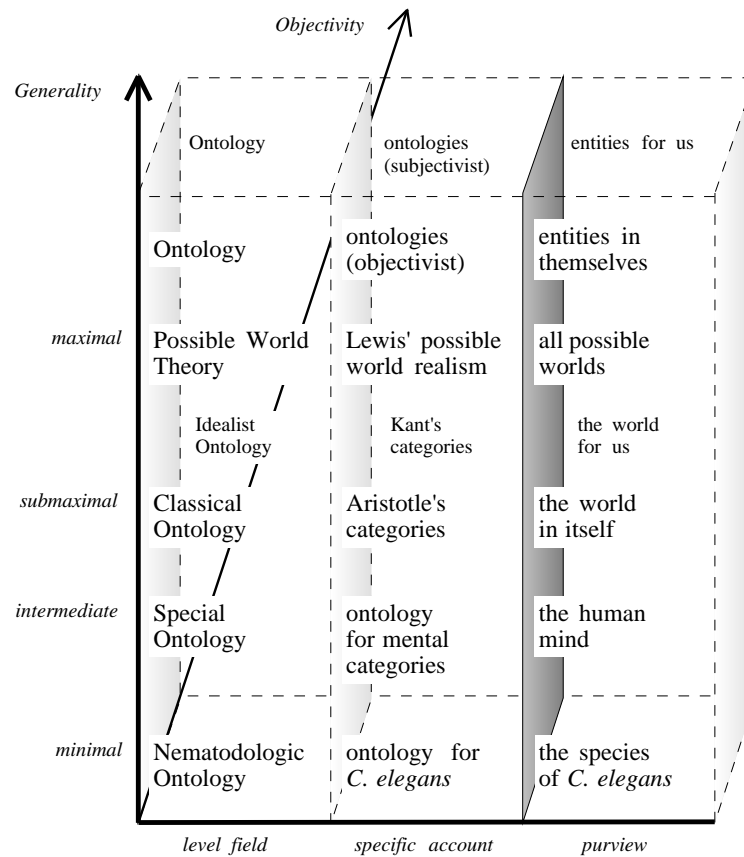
Objectivity

Generality

Ontology

ontologies (subjectivist)

entities for us

Ontology

ontologies (objectivist)

entities in themselves

maximal

Possible World Theory

Lewis' possible world realism

all possible worlds

Idealist Ontology

Kant's categories

the world for us

submaximal

Classical Ontology

Aristotle's categories

the world in itself

intermediate

Special Ontology

ontology for mental categories

the human mind

minimal

Nematodologic Ontology

ontology for *C. elegans*

the species of *C. elegans*

level field

specific account

purview